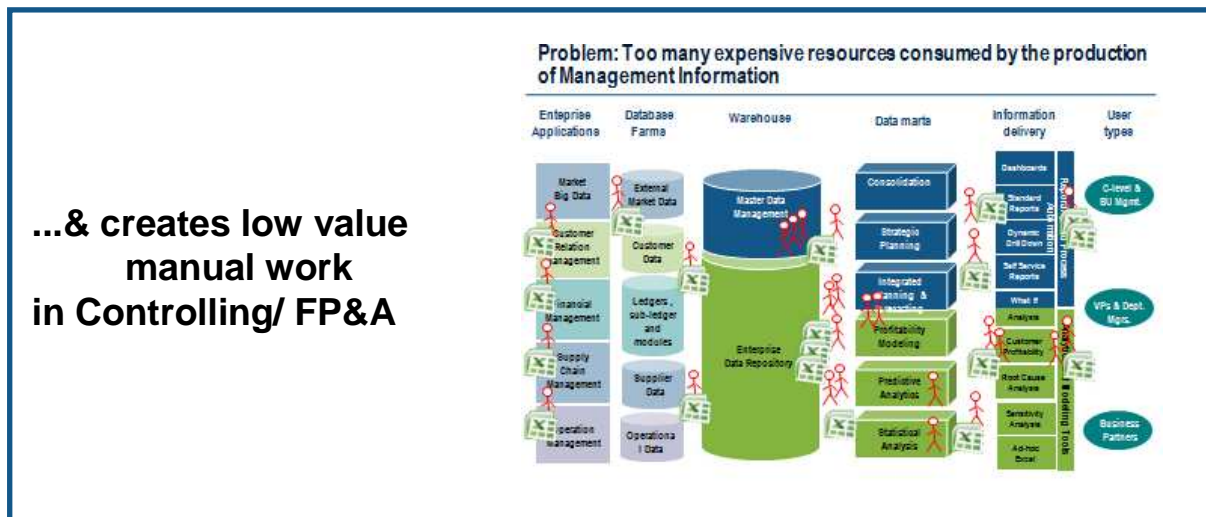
...& creates low value manual work in Controlling/ FP&A

Problem: Too many expensive resources consumed by the production of Management Information

Enteprise Applications

Database Farms

Warehouse

Data marts

Information delivery

User types

Market Big Data

Customer Relation Management

Financial Management

Supply Chain Management

Operation Management

External Market Data

Customer Data

Ledgers, sub-ledger and modules

Supplier Data

Operational Data

Master Data Management

Enterprise Data Repository

Consolidation

Strategic Planning

Integrated Planning & Forecasting

Profitability Modeling

Predictive Analytics

Statistical Analysis

Dashboards

Standard Reports

Dynamic Drill Down

Self Service Reports

What if Analysis

Customer Profitability

Root Cause Analysis

Sensitivity Analysis

Ad-hoc Excel

Reporting Information Tools

Analysis Modeling Tools

C-level & BU Mgmt.

VPs & Dept. Mgrs.

Business Partners